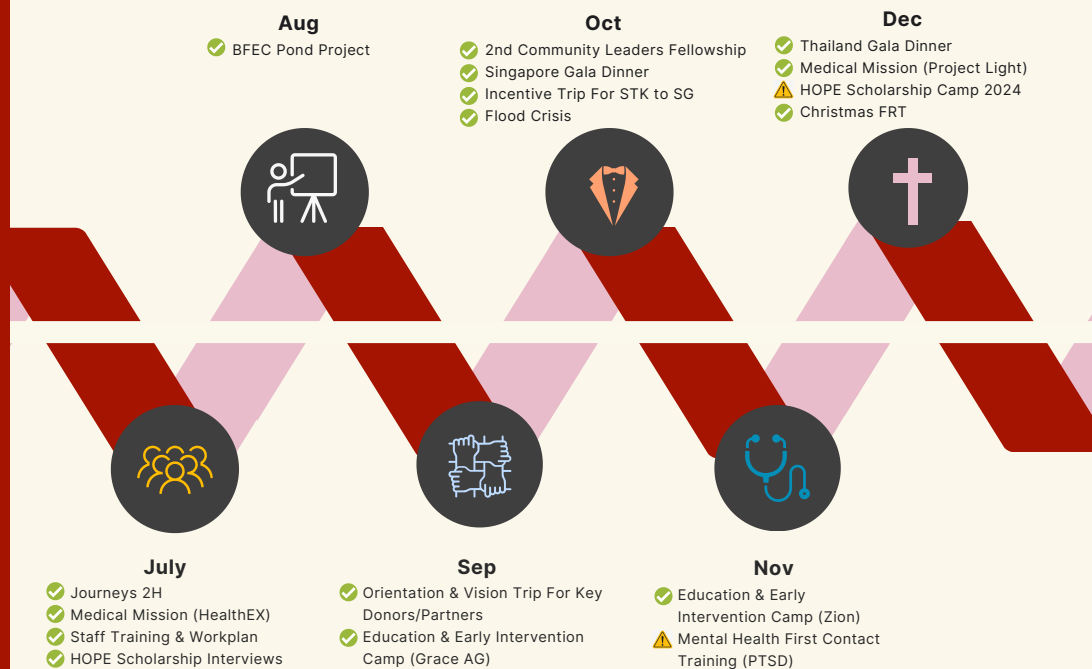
Aug
BFEC Pond Project

Oct
2nd Community Leaders Fellowship
Singapore Gala Dinner
Incentive Trip For STK to SG
Flood Crisis

Dec
Thailand Gala Dinner
Medical Mission (Project Light)
HOPE Scholarship Camp 2024
Christmas FRT

July
Journeys 2H
Medical Mission (HealthEX)
Staff Training & Workplan
HOPE Scholarship Interviews

Sep
Orientation & Vision Trip For Key Donors/Partners
Education & Early Intervention Camp (Grace AG)

Nov
Education & Early Intervention Camp (Zion)
Mental Health First Contact Training (PTSD)